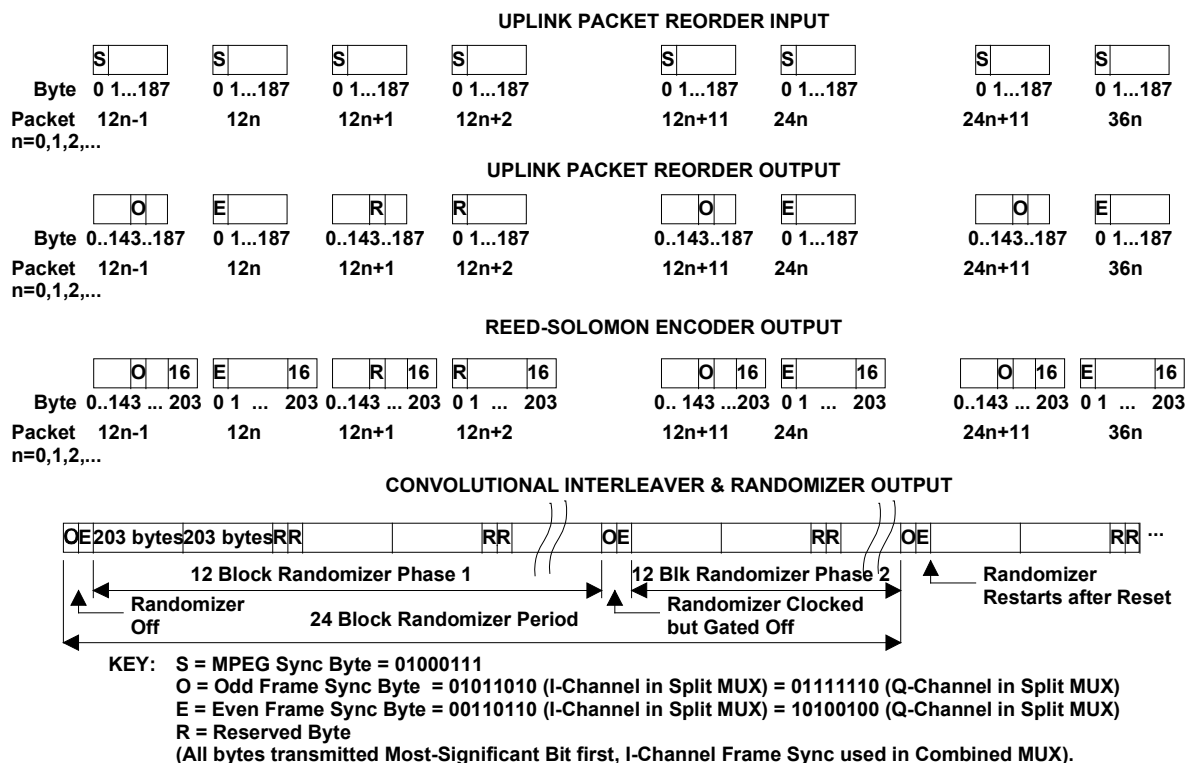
UPLINK PACKET REORDER INPUT

S S S S S S S S

Byte 0 1...187 0 1...187 0 1...187 0 1...187 0 1...187 0 1...187 0 1...187 0 1...187

Packet 12n-1 12n 12n+1 12n+2 12n+11 24n 24n+11 36n
n=0,1,2,...

UPLINK PACKET REORDER OUTPUT

O E R R O E O E

Byte 0..143..187 0 1...187 0..143..187 0 1...187 0..143..187 0 1...187 0..143..187 0 1...187

Packet 12n-1 12n 12n+1 12n+2 12n+11 24n 24n+11 36n
n=0,1,2,...

REED-SOLOMON ENCODER OUTPUT

O 16 E 16 R 16 R 16 O 16 E 16 O 16 E 16

Byte 0..143 ... 203 0 1 ... 203 0..143 ... 203 0 1 ... 203 0.. 143 ...203 0 1 ... 203 0..143 ... 203 0 1 ... 203

Packet 12n-1 12n 12n+1 12n+2 12n+11 24n 24n+11 36n
n=0,1,2,...

CONVOLUTIONAL INTERLEAVER & RANDOMIZER OUTPUT

OE 203 bytes 203 bytes RR RR OE RR OE RR ...

12 Block Randomizer Phase 1

12 Blk Randomizer Phase 2

Randomizer Restarts after Reset

Randomizer Off

24 Block Randomizer Period

Randomizer Clocked but Gated Off

KEY: S = MPEG Sync Byte = 01000111
O = Odd Frame Sync Byte = 01011010 (I-Channel in Split MUX) = 01111110 (Q-Channel in Split MUX)
E = Even Frame Sync Byte = 00110110 (I-Channel in Split MUX) = 10100100 (Q-Channel in Split MUX)
R = Reserved Byte
(All bytes transmitted Most-Significant Bit first, I-Channel Frame Sync used in Combined MUX).